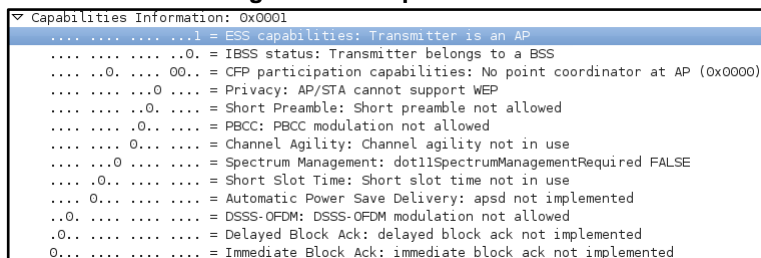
Capabilities Information: 0x0001
.... .... .... ...1 = ESS capabilities: Transmitter is an AP
.... .... .... ..0. = IBSS status: Transmitter belongs to a BSS
.... ..0. .... 00.. = CFP participation capabilities: No point coordinator at AP (0x0000)
.... .... ...0 .... = Privacy: AP/STA cannot support WEP
.... .... ..0. .... = Short Preamble: Short preamble not allowed
.... .... .0.. .... = PBCC: PBCC modulation not allowed
.... .... 0... .... = Channel Agility: Channel agility not in use
.... ...0 .... .... = Spectrum Management: dot11SpectrumManagementRequired FALSE
.... .0.. .... .... = Short Slot Time: Short slot time not in use
.... 0... .... .... = Automatic Power Save Delivery: apsd not implemented
..0. .... .... .... = DSSS-OFDM: DSSS-OFDM modulation not allowed
.0.. .... .... .... = Delayed Block Ack: delayed block ack not implemented
0... .... .... .... = Immediate Block Ack: immediate block ack not implemented